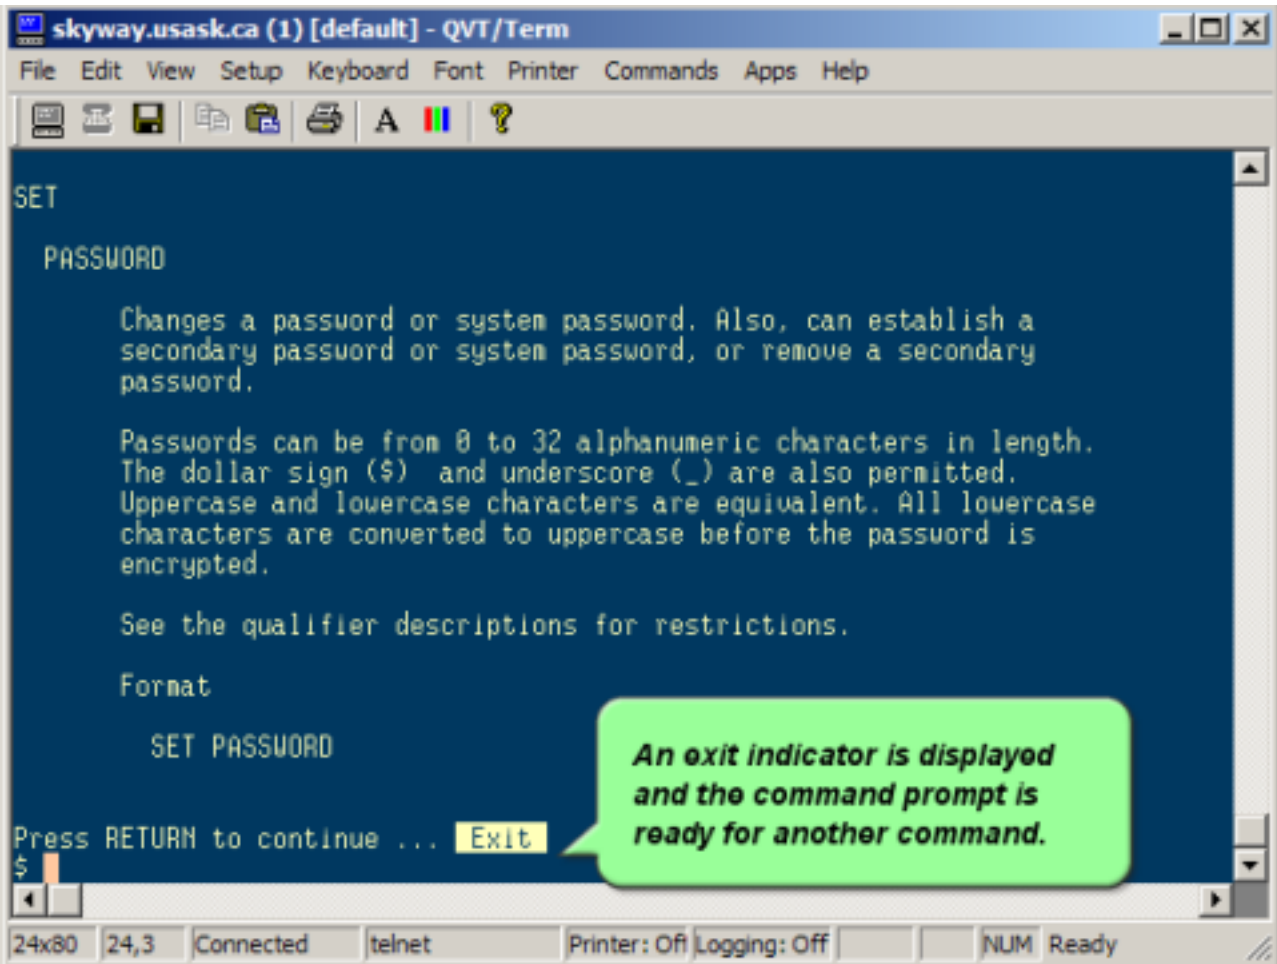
skyway.usask.ca (1) [default] - QVT/Term

File Edit View Setup Keyboard Font Printer Commands Apps Help

A

SET

PASSWORD

Changes a password or system password. Also, can establish a secondary password or system password, or remove a secondary password.

Passwords can be from 0 to 32 alphanumeric characters in length. The dollar sign ($) and underscore (_) are also permitted. Uppercase and lowercase characters are equivalent. All lowercase characters are converted to uppercase before the password is encrypted.

See the qualifier descriptions for restrictions.

Format

SET PASSWORD

Press RETURN to continue ... Exit
$

An exit indicator is displayed and the command prompt is ready for another command.

24x80 | 24,3 | Connected | telnet | Printer: Off | Logging: Off | NUM | Ready